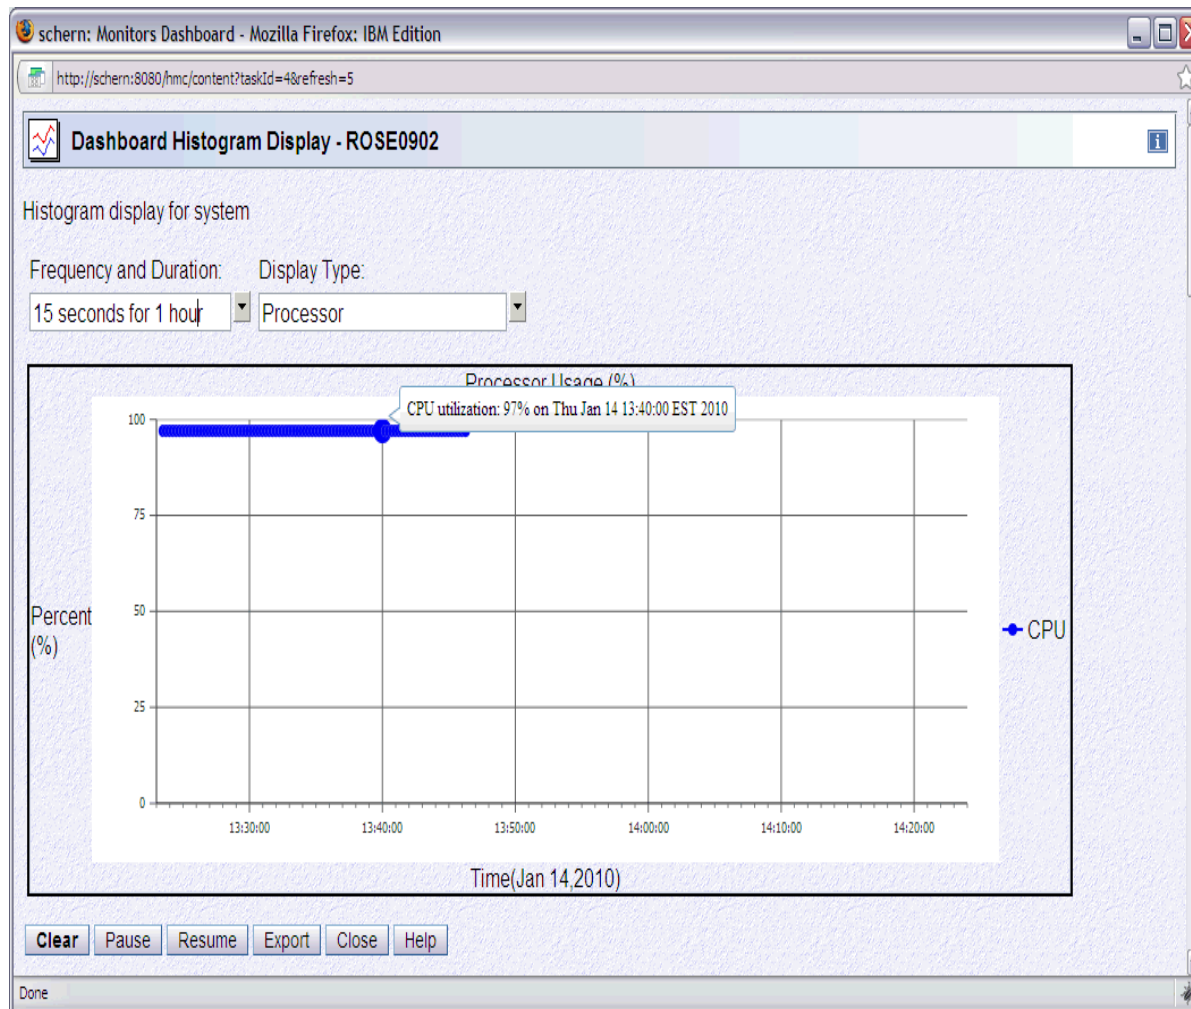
schern: Monitors Dashboard - Mozilla Firefox: IBM Edition

http://schern:8080/hmc/content?taskId=4&refresh=5

Dashboard Histogram Display - ROSE0902

Histogram display for system

Frequency and Duration:
15 seconds for 1 hour

Display Type:
Processor

Processor Usage (%)

CPU utilization: 97% on Thu Jan 14 13:40:00 EST 2010

100
75
50
25
0

Percent (%)

CPU

13:30:00
13:40:00
13:50:00
14:00:00
14:10:00
14:20:00

Time(Jan 14,2010)

Clear
Pause
Resume
Export
Close
Help

Done